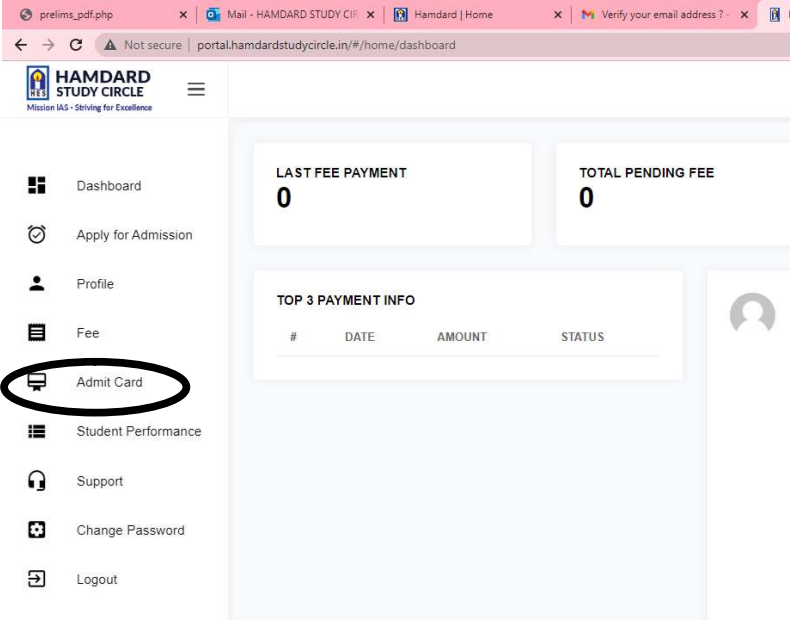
prelims_pdf.php × Mail - HAMDARD STUDY CIR × Hamdard | Home × Verify your email address ? - ×

Not secure | portal.hamdardstudycircle.in/#/home/dashboard

HAMDARD STUDY CIRCLE
HSC
Mission IAS - Striving for Excellence

Dashboard

Apply for Admission

Profile

Fee

Admit Card

Student Performance

Support

Change Password

Logout

LAST FEE PAYMENT
0

TOTAL PENDING FEE
0

TOP 3 PAYMENT INFO

| # | DATE | AMOUNT | STATUS |
|---|---|---|---|